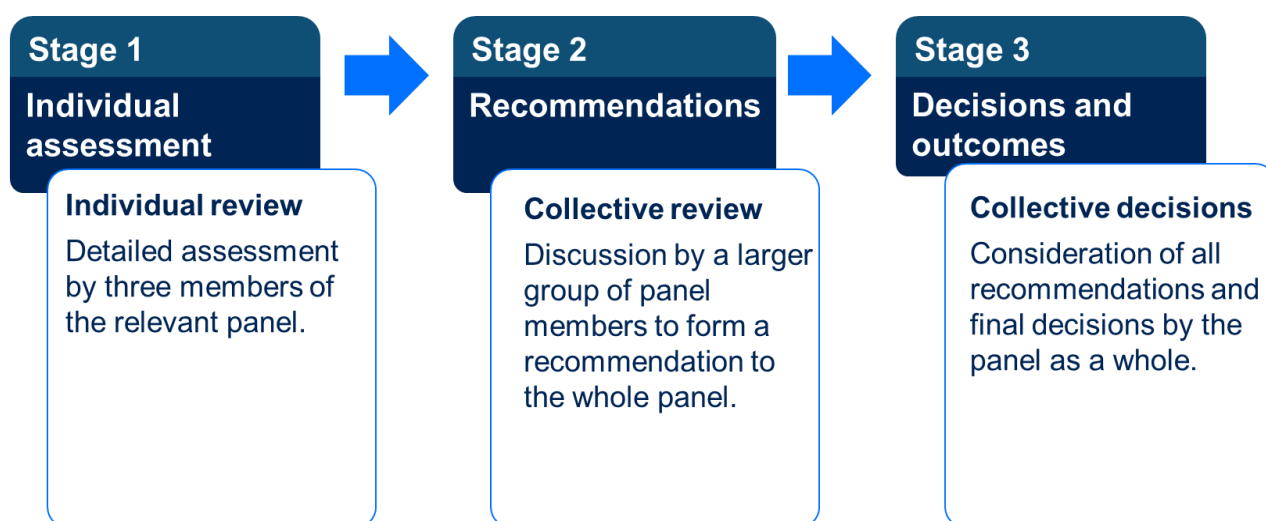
Stage 1
Individual assessment

Individual review
Detailed assessment by three members of the relevant panel.

Stage 2
Recommendations

Collective review
Discussion by a larger group of panel members to form a recommendation to the whole panel.

Stage 3
Decisions and outcomes

Collective decisions
Consideration of all recommendations and final decisions by the panel as a whole.